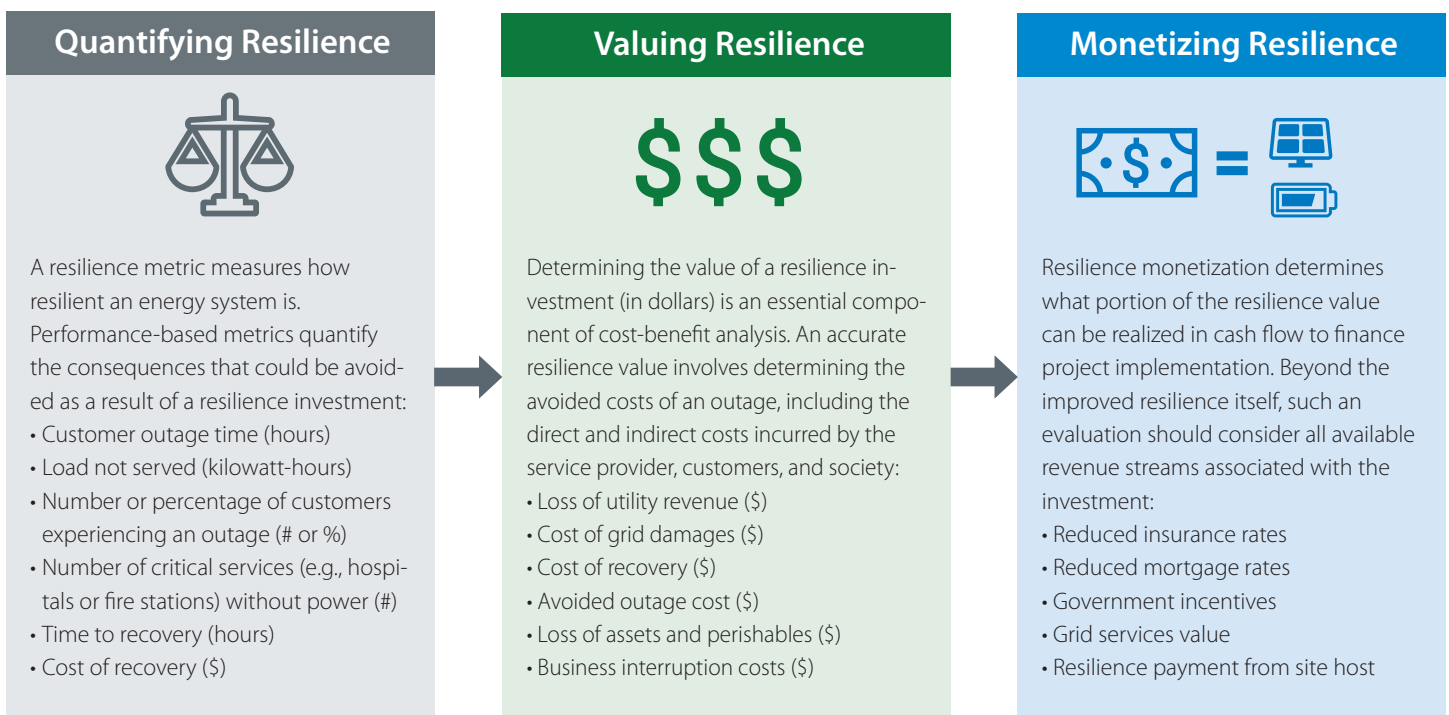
Quantifying Resilience

A resilience metric measures how resilient an energy system is. Performance-based metrics quantify the consequences that could be avoided as a result of a resilience investment:
• Customer outage time (hours)
• Load not served (kilowatt-hours)
• Number or percentage of customers experiencing an outage (# or %)
• Number of critical services (e.g., hospitals or fire stations) without power (#)
• Time to recovery (hours)
• Cost of recovery ($)

Valuing Resilience

$$$

Determining the value of a resilience investment (in dollars) is an essential component of cost-benefit analysis. An accurate resilience value involves determining the avoided costs of an outage, including the direct and indirect costs incurred by the service provider, customers, and society:
• Loss of utility revenue ($)
• Cost of grid damages ($)
• Cost of recovery ($)
• Avoided outage cost ($)
• Loss of assets and perishables ($)
• Business interruption costs ($)

Monetizing Resilience

$ =

Resilience monetization determines what portion of the resilience value can be realized in cash flow to finance project implementation. Beyond the improved resilience itself, such an evaluation should consider all available revenue streams associated with the investment:
• Reduced insurance rates
• Reduced mortgage rates
• Government incentives
• Grid services value
• Resilience payment from site host